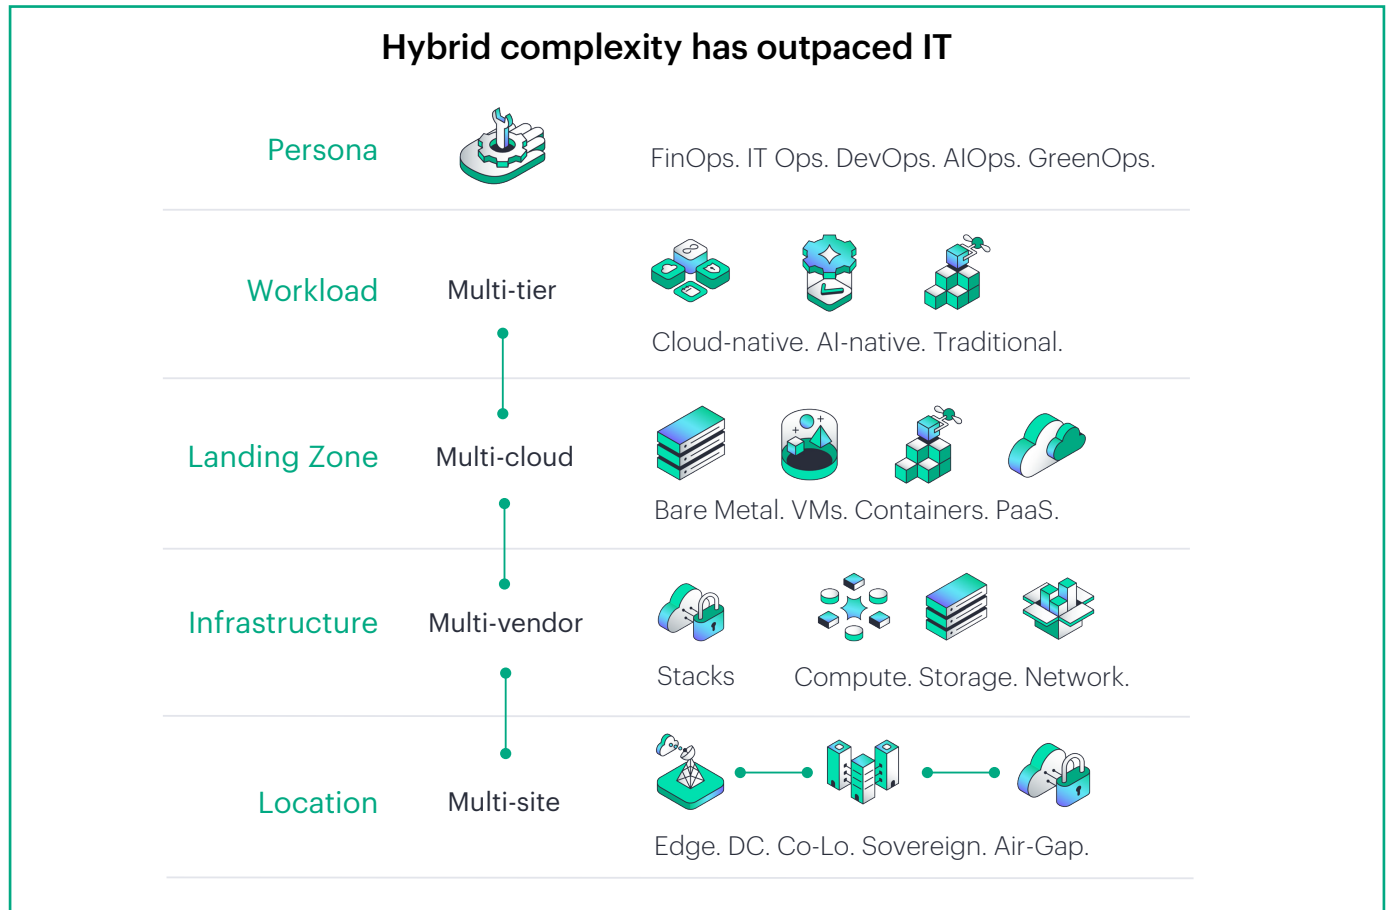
Hybrid complexity has outpaced IT

Persona

FinOps. IT Ops. DevOps. AIOps. GreenOps.

Workload

Multi-tier

Cloud-native. AI-native. Traditional.

Landing Zone

Multi-cloud

Bare Metal. VMs. Containers. PaaS.

Infrastructure

Multi-vendor

Stacks

Compute. Storage. Network.

Location

Multi-site

Edge. DC. Co-Lo. Sovereign. Air-Gap.